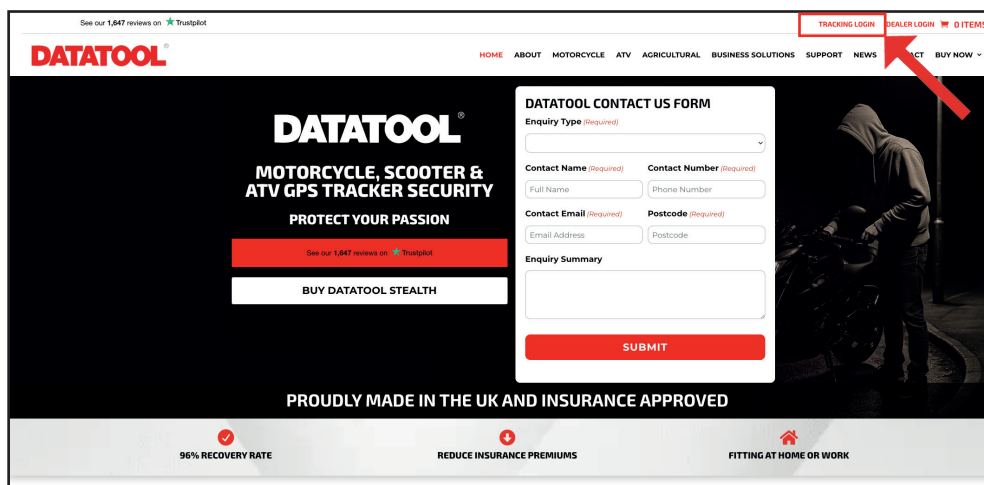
See our 1,647 reviews on Trustpilot

TRACKING LOGIN DEALER LOGIN 0 ITEMS

DATATOOL®

HOME ABOUT MOTORCYCLE ATV AGRICULTURAL BUSINESS SOLUTIONS SUPPORT NEWS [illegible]ACT BUY NOW

DATATOOL®

MOTORCYCLE, SCOOTER & ATV GPS TRACKER SECURITY

PROTECT YOUR PASSION

See our 1,647 reviews on Trustpilot

BUY DATATOOL STEALTH

DATATOOL CONTACT US FORM

Enquiry Type (Required)

Contact Name (Required)

Full Name

Contact Number (Required)

Phone Number

Contact Email (Required)

Email Address

Postcode (Required)

Postcode

Enquiry Summary

SUBMIT

PROUDLY MADE IN THE UK AND INSURANCE APPROVED

96% RECOVERY RATE

REDUCE INSURANCE PREMIUMS

FITTING AT HOME OR WORK